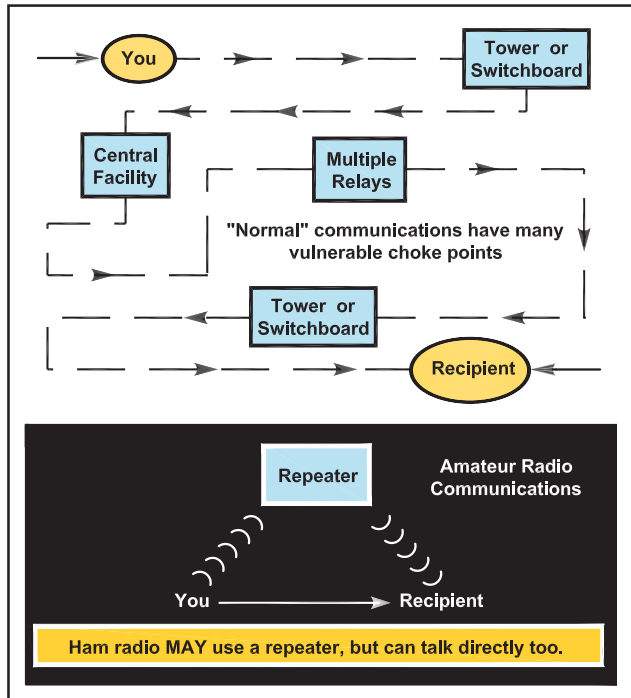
You

Tower or Switchboard

Central Facility

Multiple Relays

"Normal" communications have many vulnerable choke points

Tower or Switchboard

Recipient

Repeater

Amateur Radio Communications

You

Recipient

Ham radio MAY use a repeater, but can talk directly too.